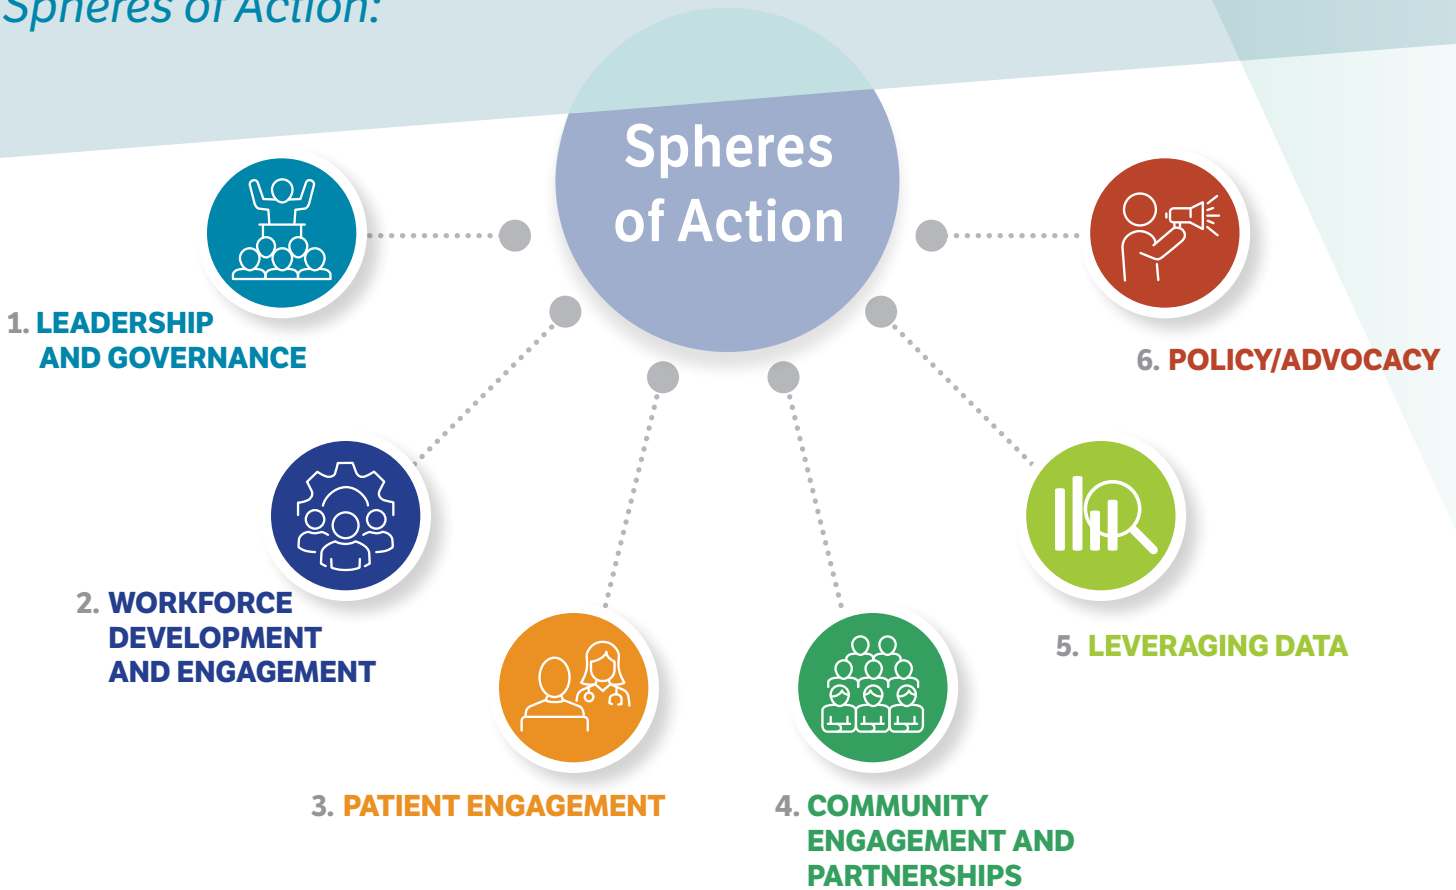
Spheres of Action:

Spheres of Action

1. LEADERSHIP AND GOVERNANCE

6. POLICY/ADVOCACY

2. WORKFORCE DEVELOPMENT AND ENGAGEMENT

5. LEVERAGING DATA

3. PATIENT ENGAGEMENT

4. COMMUNITY ENGAGEMENT AND PARTNERSHIPS